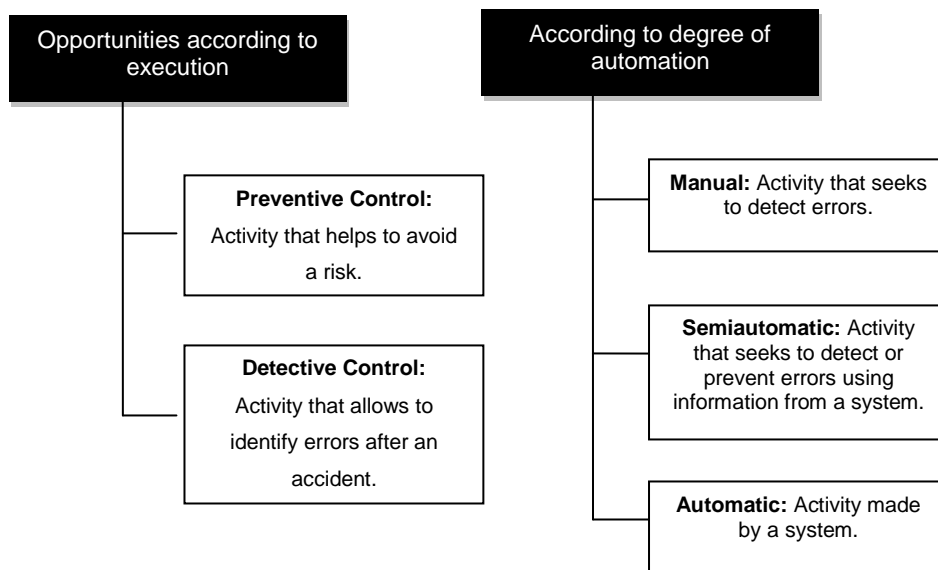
Opportunities according to execution

Preventive Control:
Activity that helps to avoid a risk.

Detective Control:
Activity that allows to identify errors after an accident.

According to degree of automation

Manual: Activity that seeks to detect errors.

Semiautomatic: Activity that seeks to detect or prevent errors using information from a system.

Automatic: Activity made by a system.